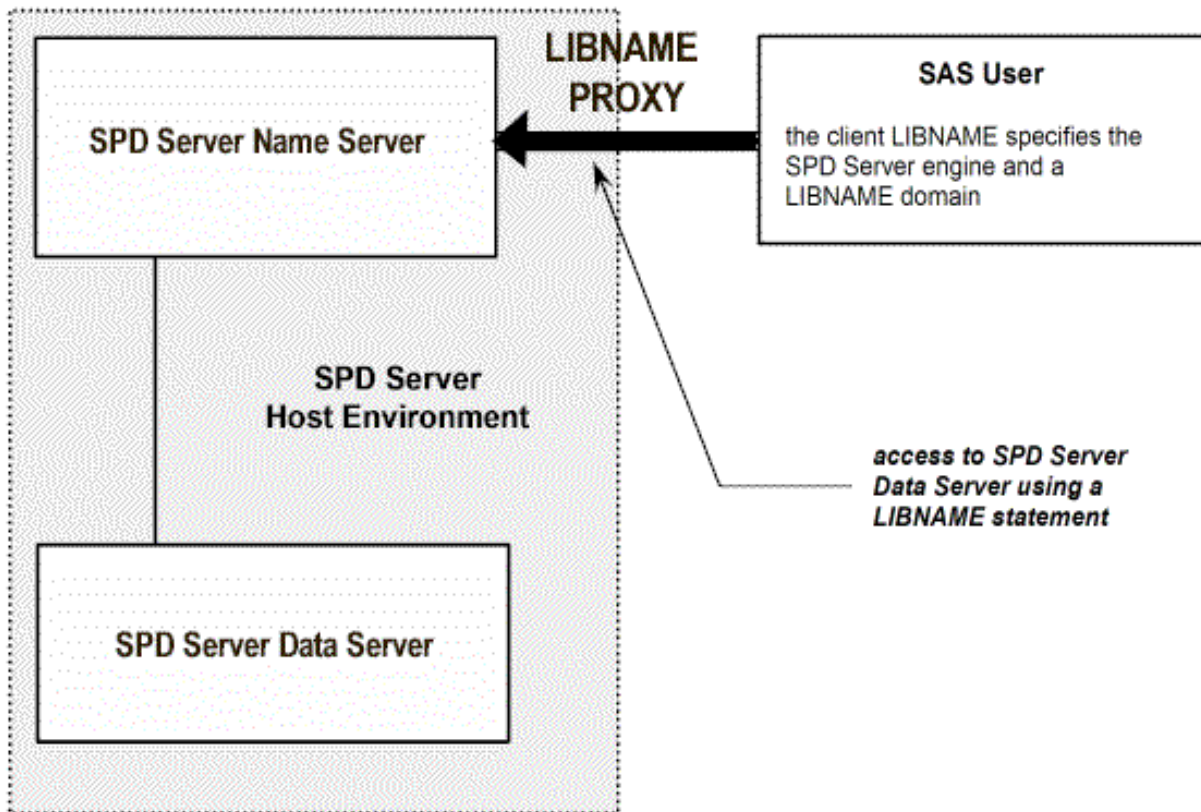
SPD Server Name Server

LIBNAME PROXY

SAS User

the client LIBNAME specifies the SPD Server engine and a LIBNAME domain

SPD Server Host Environment

access to SPD Server Data Server using a LIBNAME statement

SPD Server Data Server